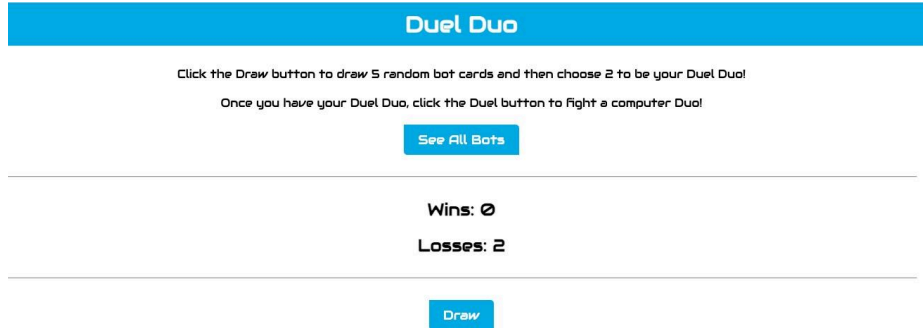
Duel Duo

Click the Draw button to draw 5 random bot cards and then choose 2 to be your Duel Duo!

Once you have your Duel Duo, click the Duel button to fight a computer Duo!

See All Bots

Wins: 0

Losses: 2

Draw